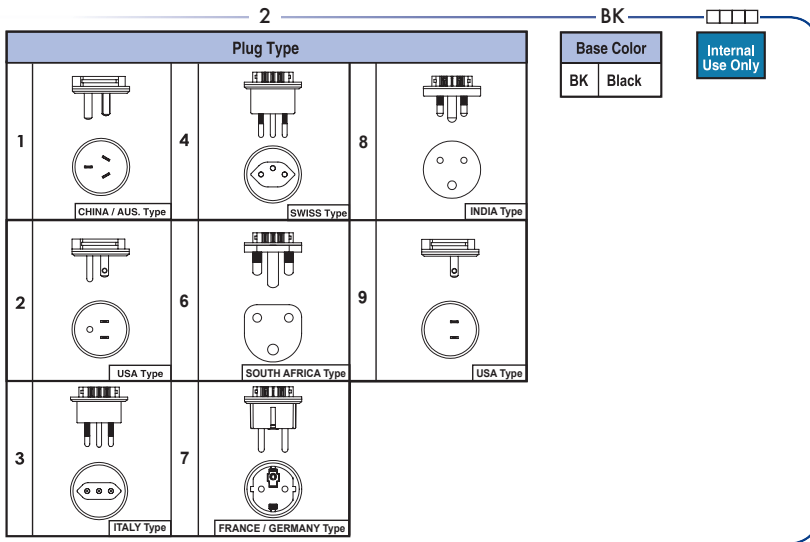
2 BK □□□

| Plug Type | | | | | |
|---|---|---|---|---|---|
| 1 | CHINA / AUS. Type | 4 | SWISS Type | 8 | INDIA Type |
| 2 | USA Type | 6 | SOUTH AFRICA Type | 9 | USA Type |
| 3 | ITALY Type | 7 | FRANCE / GERMANY Type | | |

| Base Color | |
|---|---|
| BK | Black |

Internal Use Only